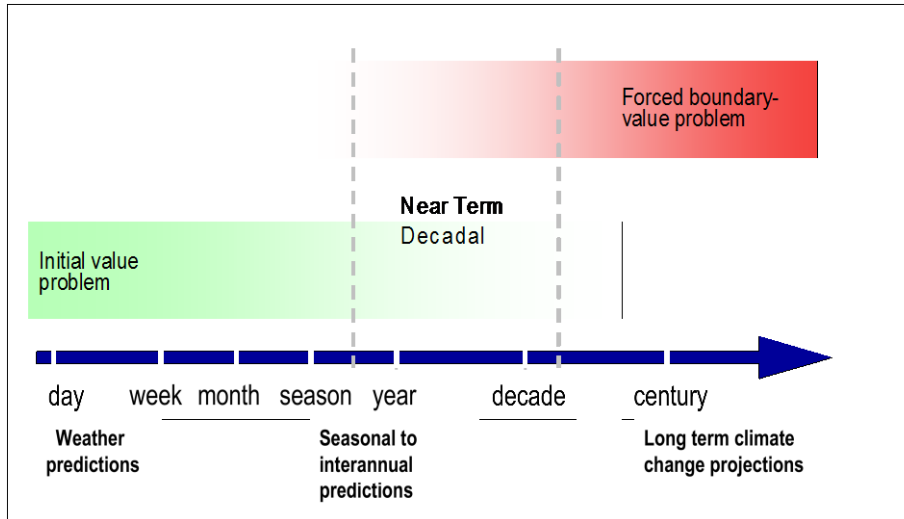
Forced boundary-value problem

Near Term
Decadal

Initial value problem

day week month season year decade century

Weather predictions

Seasonal to interannual predictions

Long term climate change projections